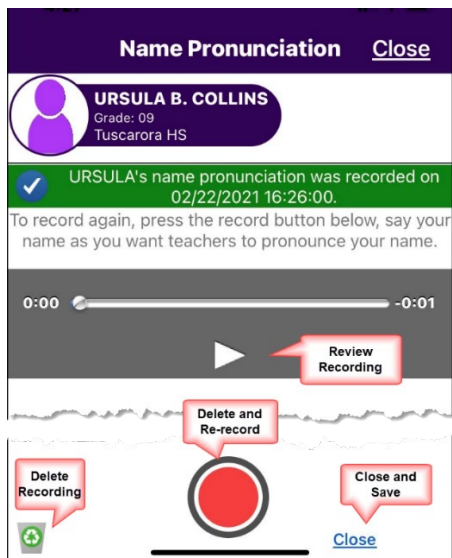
Name Pronunciation Close

URSULA B. COLLINS
Grade: 09
Tuscarora HS

URSULA's name pronunciation was recorded on 02/22/2021 16:26:00.

To record again, press the record button below, say your name as you want teachers to pronounce your name.

0:00 -0:01

Review Recording

Delete and Re-record

Delete Recording

Close and Save

Close